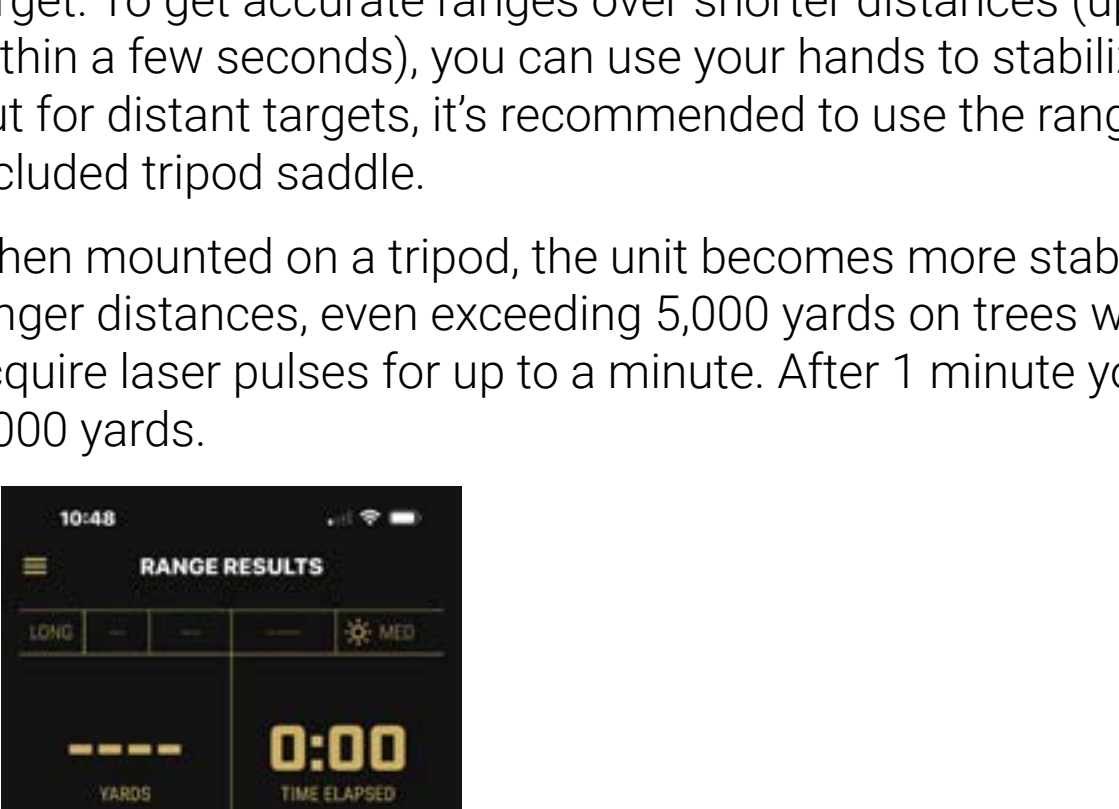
rget. To get accurate ranges over shorter distances (up
thin a few seconds), you can use your hands to stabili
ut for distant targets, it's recommended to use the rang
cluded tripod saddle.

hen mounted on a tripod, the unit becomes more stab
nger distances, even exceeding 5,000 yards on trees w
equire laser pulses for up to a minute. After 1 minute yo
000 yards.

10:48

RANGE RESULTS

| LONG | -- | -- | --- | MED |
|---|---|---|---|---|

----
YARDS

0:00
TIME ELAPSED